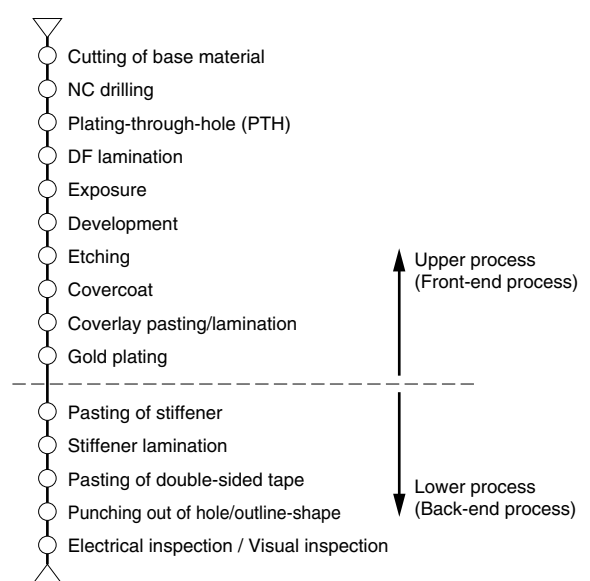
Cutting of base material
NC drilling
Plating-through-hole (PTH)
DF lamination
Exposure
Development
Etching
Covercoat
Coverlay pasting/lamination
Gold plating

Upper process
(Front-end process)

Pasting of stiffener
Stiffener lamination
Pasting of double-sided tape
Punching out of hole/outline-shape
Electrical inspection / Visual inspection

Lower process
(Back-end process)